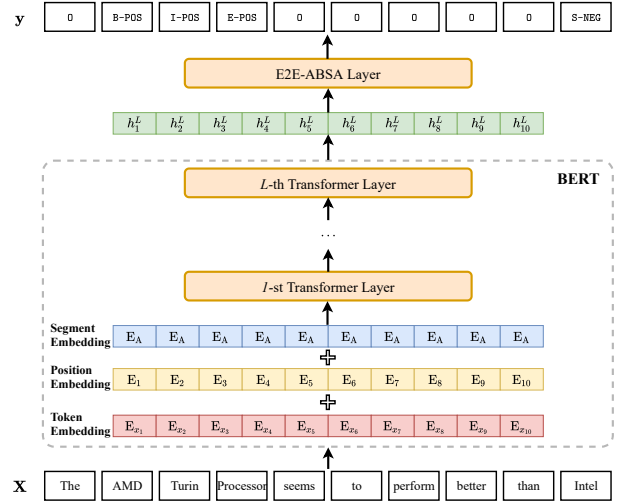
**y**

| O | B-POS | I-POS | E-POS | O | O | O | O | O | S-NEG |
|---|---|---|---|---|---|---|---|---|---|

E2E-ABSA Layer

| $h_1^L$ | $h_2^L$ | $h_3^L$ | $h_4^L$ | $h_5^L$ | $h_6^L$ | $h_7^L$ | $h_8^L$ | $h_9^L$ | $h_{10}^L$ |
|---|---|---|---|---|---|---|---|---|---|

**BERT**

$L$-th Transformer Layer

...

$1$-st Transformer Layer

Segment Embedding

| $E_A$ | $E_A$ | $E_A$ | $E_A$ | $E_A$ | $E_A$ | $E_A$ | $E_A$ | $E_A$ | $E_A$ |
|---|---|---|---|---|---|---|---|---|---|

Position Embedding

| $E_1$ | $E_2$ | $E_3$ | $E_4$ | $E_5$ | $E_6$ | $E_7$ | $E_8$ | $E_9$ | $E_{10}$ |
|---|---|---|---|---|---|---|---|---|---|

Token Embedding

| $E_{x_1}$ | $E_{x_2}$ | $E_{x_3}$ | $E_{x_4}$ | $E_{x_5}$ | $E_{x_6}$ | $E_{x_7}$ | $E_{x_8}$ | $E_{x_9}$ | $E_{x_{10}}$ |
|---|---|---|---|---|---|---|---|---|---|

**X**

| The | AMD | Turin | Processor | seems | to | perform | better | than | Intel |
|---|---|---|---|---|---|---|---|---|---|